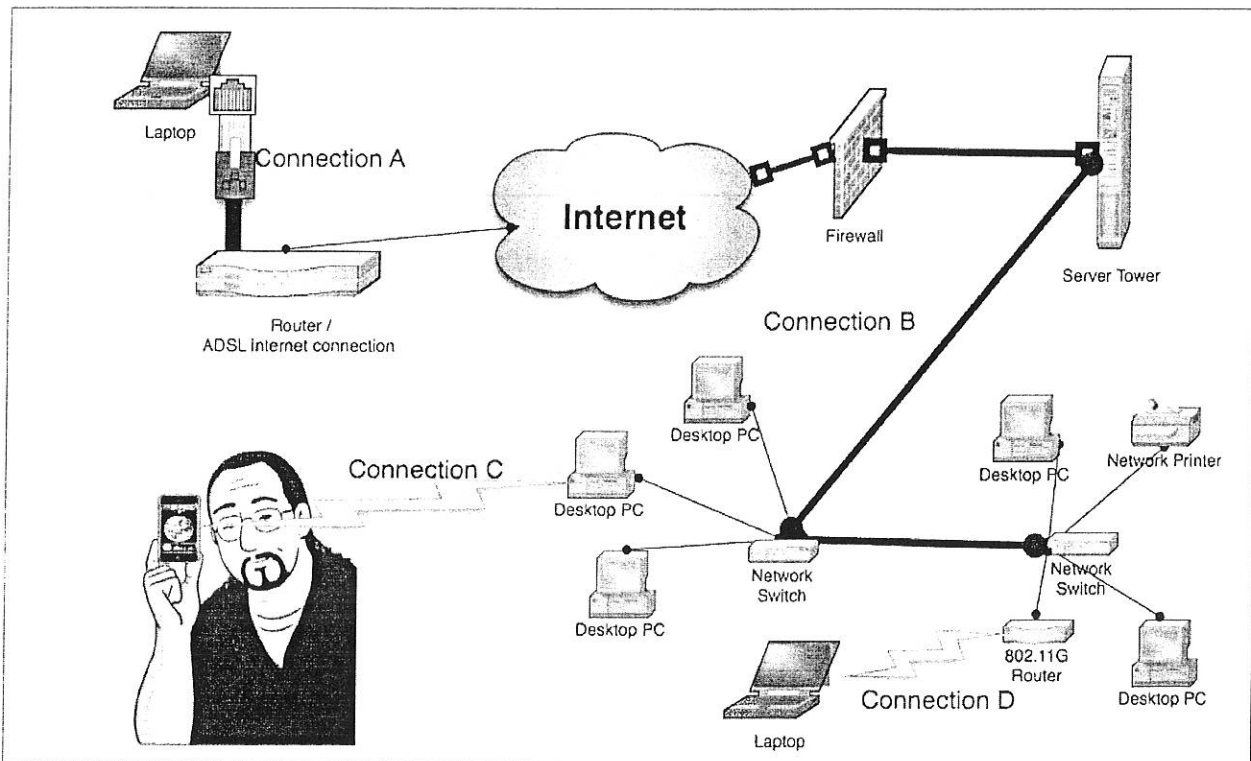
Laptop

Connection A

Internet

Firewall

Server Tower

Router / ADSL Internet connection

Connection B

Desktop PC

Desktop PC

Network Printer

Connection C

Desktop PC

Network Switch

Network Switch

Desktop PC

802.11G Router

Desktop PC

Connection D

Desktop PC

Laptop